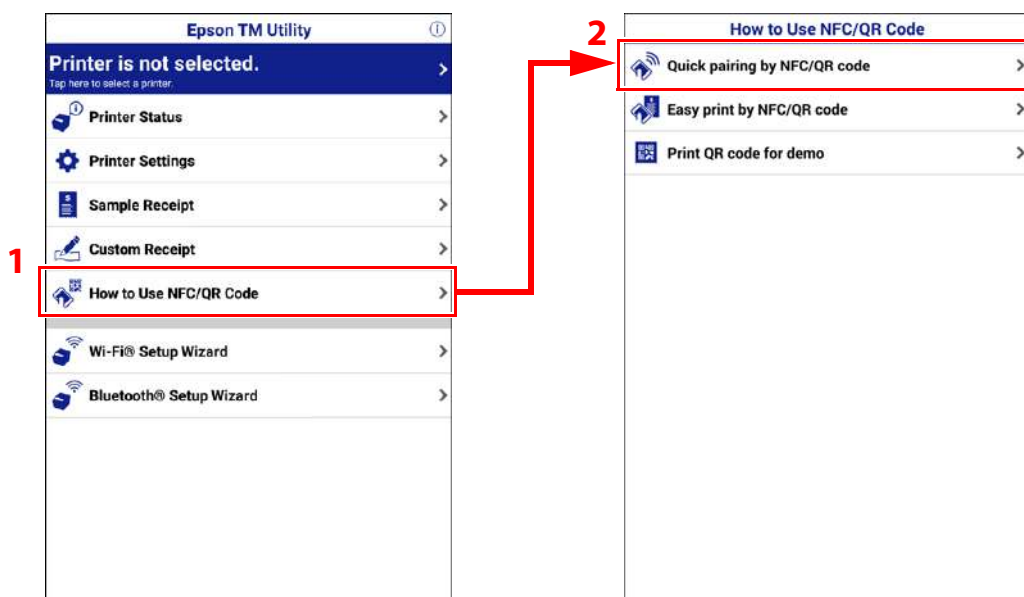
Epson TM Utility

Printer is not selected.
Tap here to select a printer.

Printer Status

Printer Settings

Sample Receipt

Custom Receipt

1

How to Use NFC/QR Code

Wi-Fi® Setup Wizard

Bluetooth® Setup Wizard

2

How to Use NFC/QR Code

Quick pairing by NFC/QR code

Easy print by NFC/QR code

Print QR code for demo